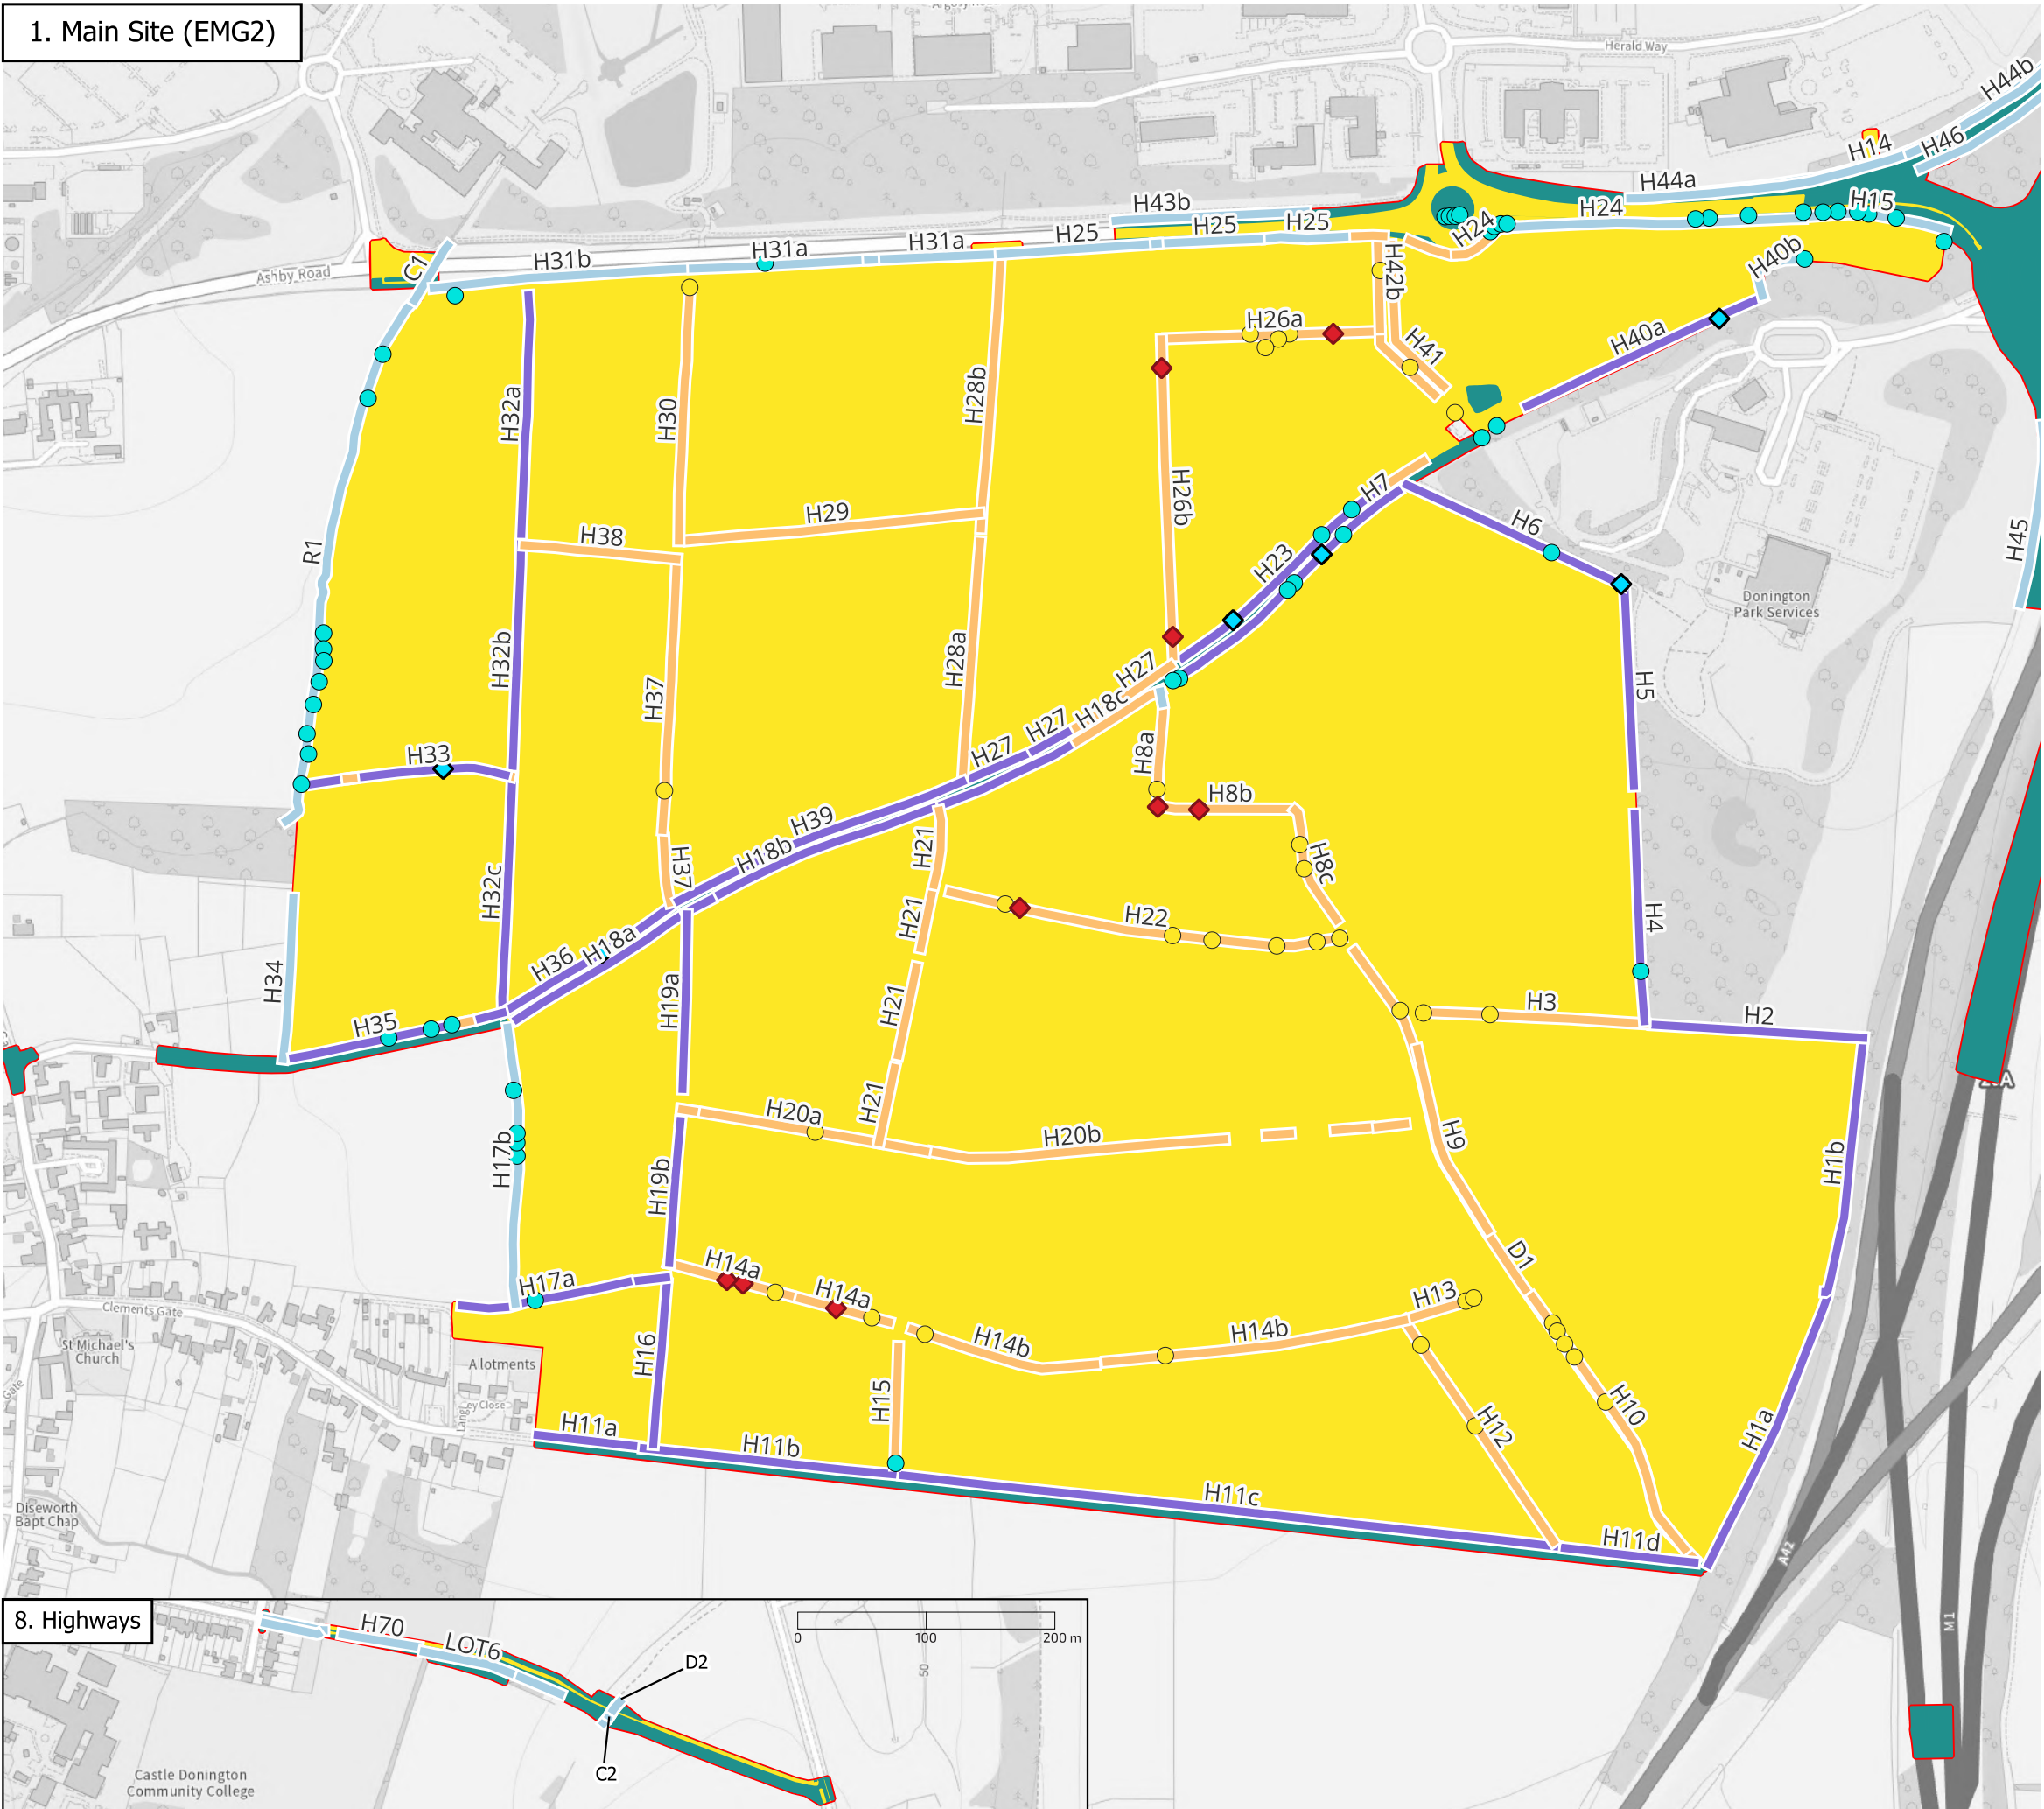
1. Main Site (EMG2)

Herald Way
H44b
H46
H14
H44a
H15
H24
H43b
H25
H25
H24
H31b
H31a
H31a
H25
C1
Ashby Road
H42b
H26a
H41
H40b
H40a
H32a
H30
H28b
H26b
R1
H29
H38
H7
H6
H23
H45
Donington Park Services
H32b
H37
H28a
H27
H5
H33
H27
H27
H18c
H8a
H8b
H39
H18b
H21
H8c
H32c
H37
H21
H22
H4
H36
H18a
H34
H19a
H21
H3
H35
H2
H20a
H21
H20b
H9
H17b
H19b
H1b
D1
H14a
H14a
H17a
H13
Clements Gate
St Michael's Church
H16
H14b
H14b
Allotments
H15
H10
H12
H11a
H11b
H1a
Diseworth Bapt Chap
H11c
H11d
A42
M1
8. Highways
H70
LOT6
D2
C2
Castle Donington Community College
0
100
200 m
50